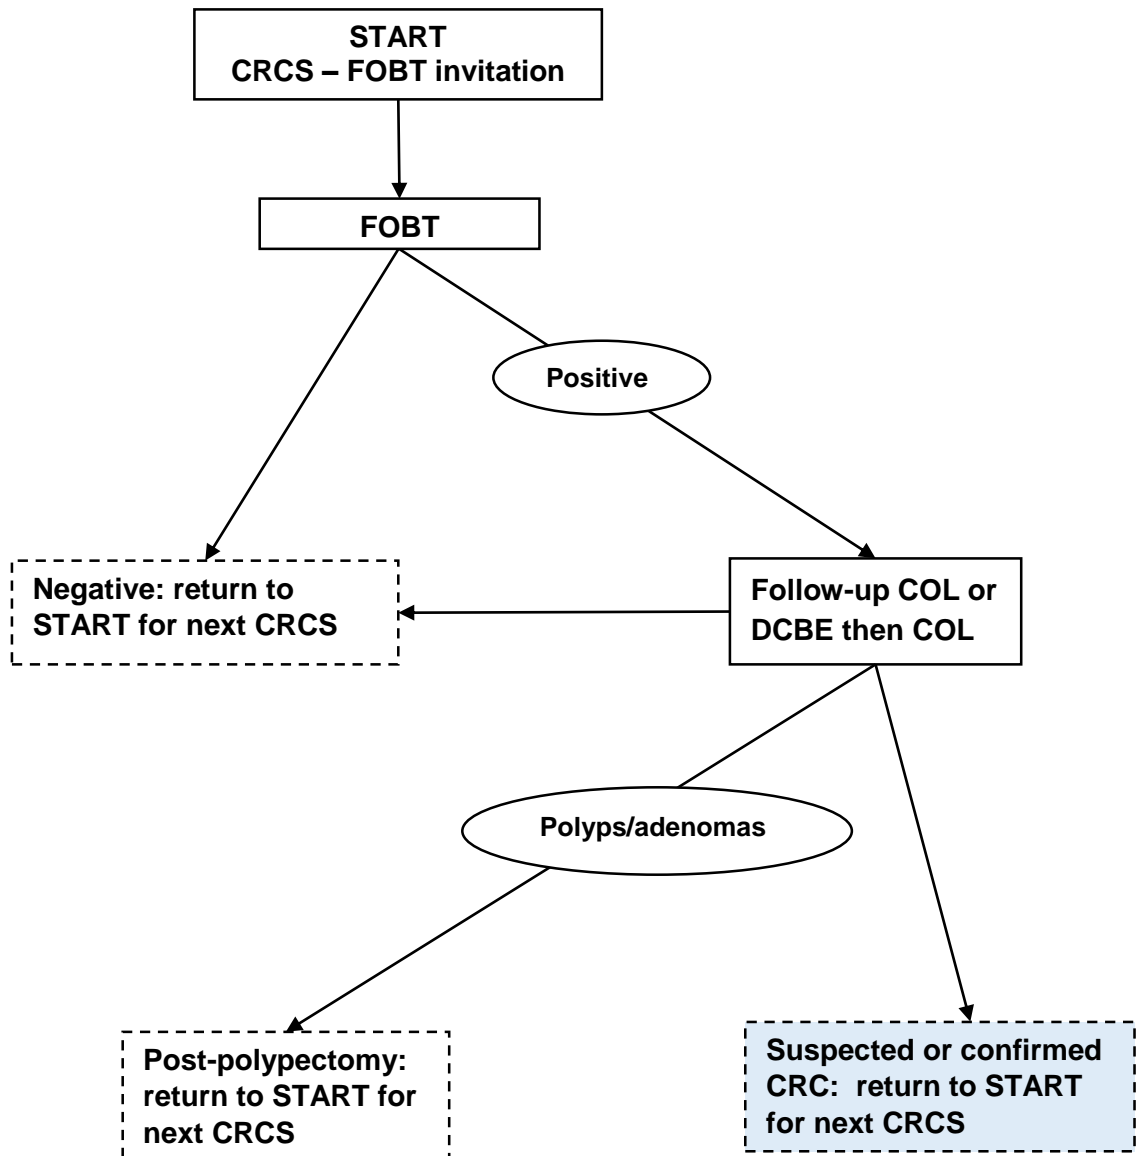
START
CRCS – FOBT invitation

FOBT

Positive

Negative: return to START for next CRCS

Follow-up COL or DCBE then COL

Polyps/adenomas

Post-polypectomy: return to START for next CRCS

Suspected or confirmed CRC: return to START for next CRCS